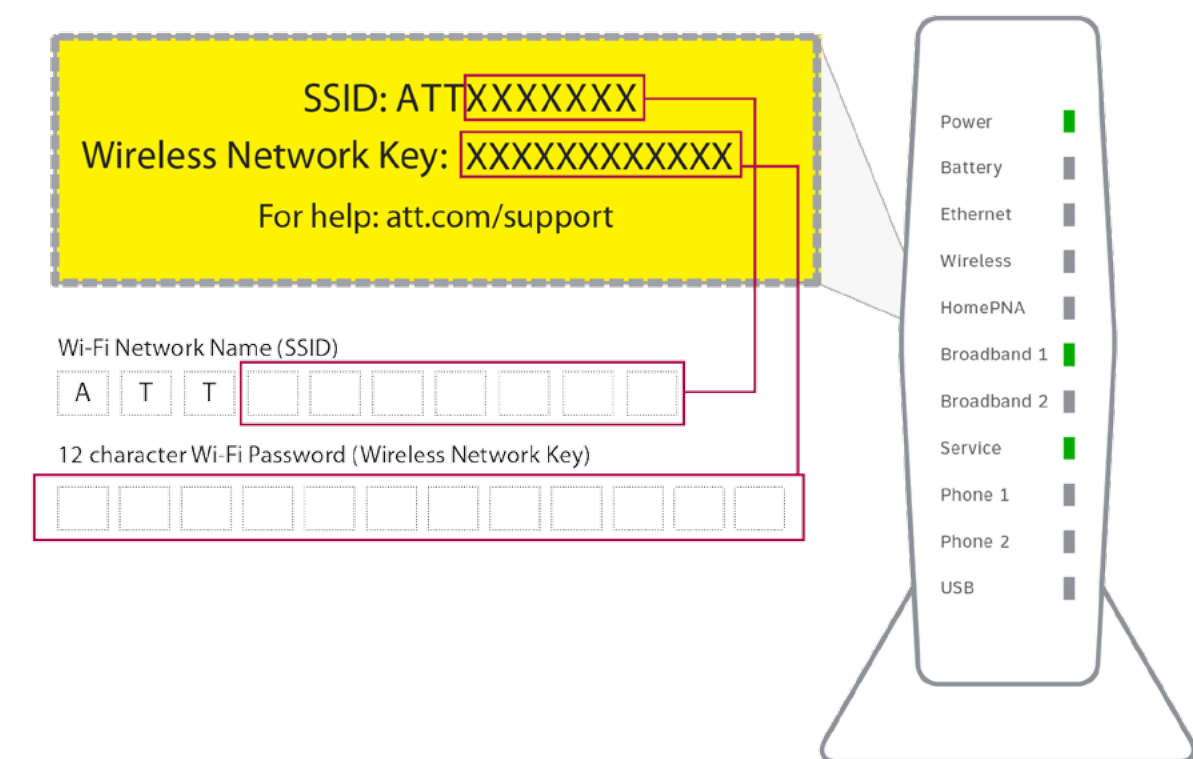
SSID: ATTXXXXXXX
Wireless Network Key: XXXXXXXXXXXX
For help: att.com/support

Wi-Fi Network Name (SSID)
A T T

12 character Wi-Fi Password (Wireless Network Key)

Power
Battery
Ethernet
Wireless
HomePNA
Broadband 1
Broadband 2
Service
Phone 1
Phone 2
USB